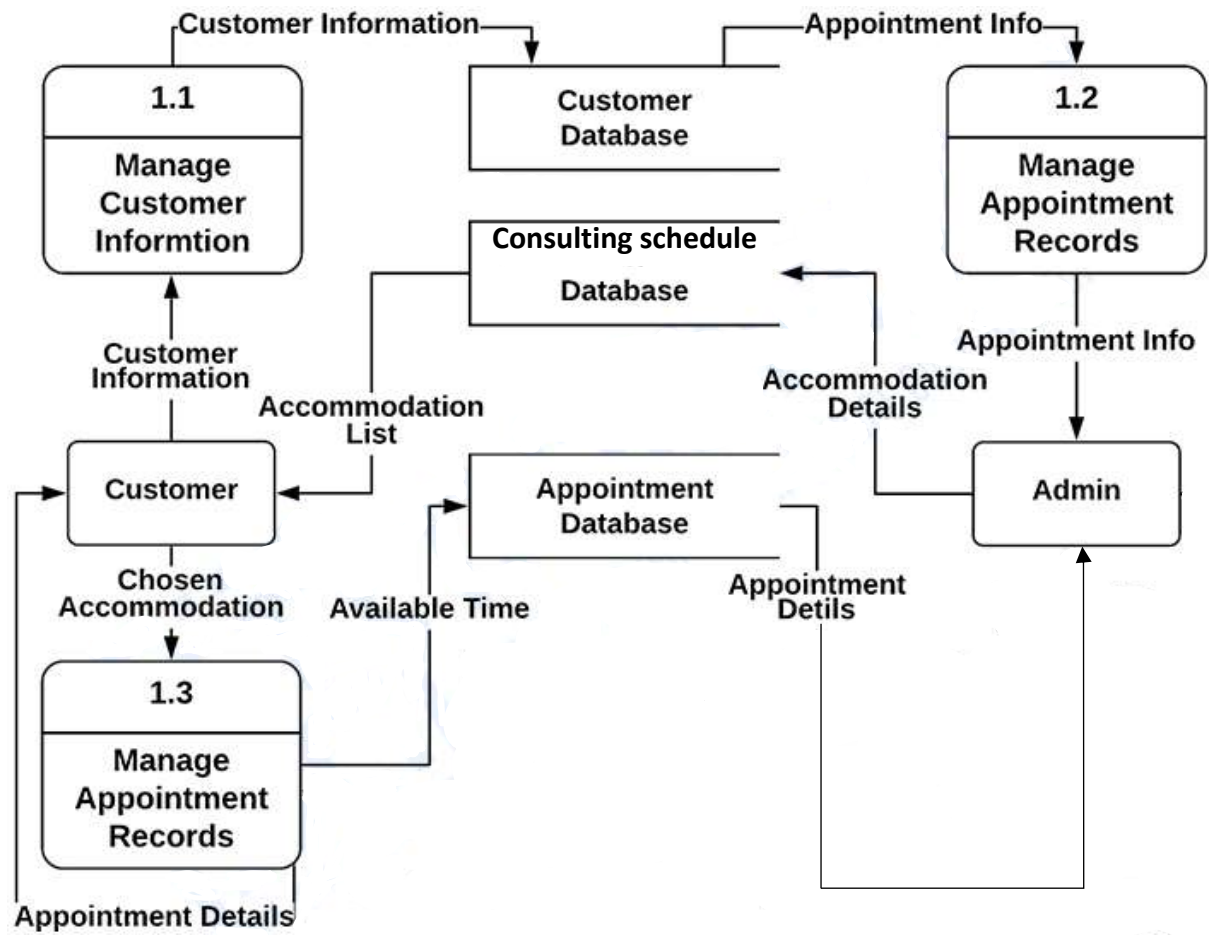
Customer Information

Appointment Info

1.1

Manage Customer Informtion

Customer Database

1.2

Manage Appointment Records

Consulting schedule

Database

Customer Information

Accommodation List

Accommodation Details

Appointment Info

Customer

Appointment Database

Admin

Chosen Accommodation

Available Time

Appointment Detils

1.3

Manage Appointment Records

Appointment Details